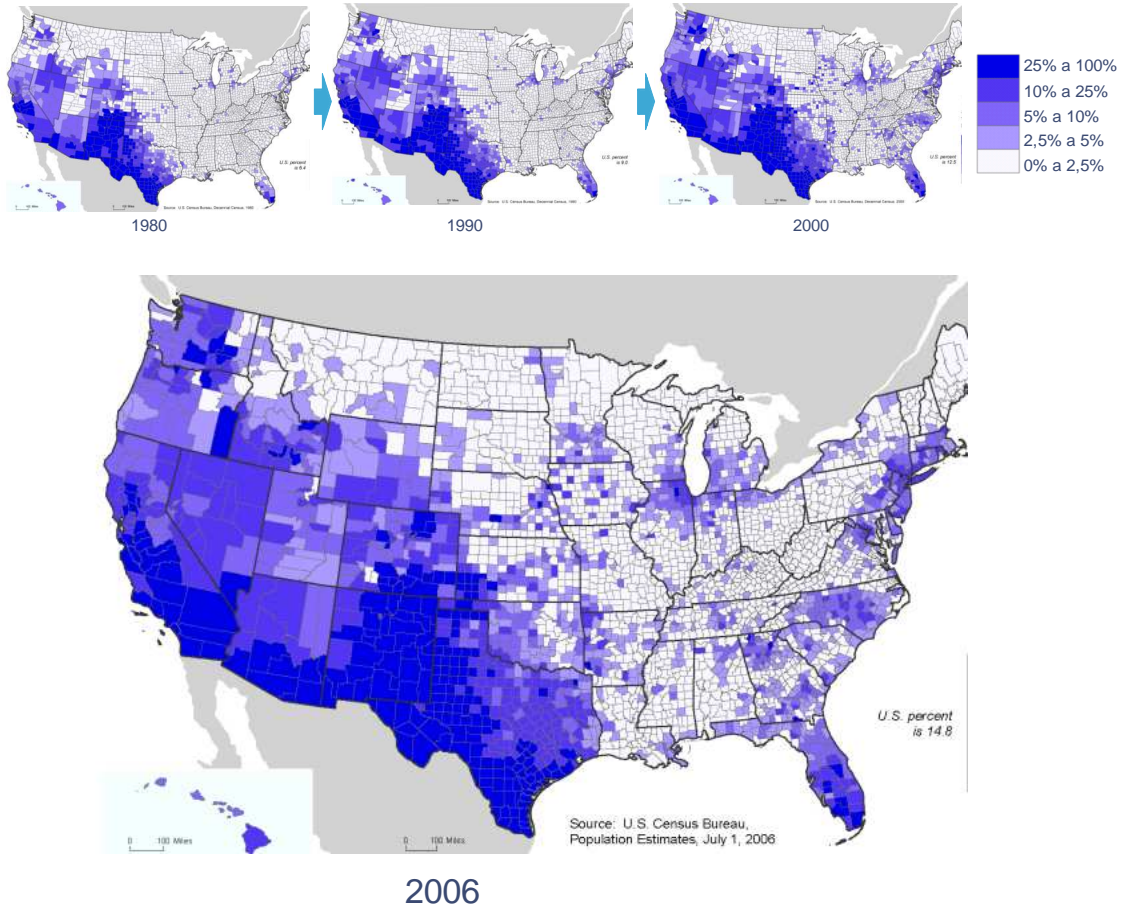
U.S. percent is 6.4

Source: U.S. Census Bureau, Decennial Census, 1980

1980

U.S. percent is 9.0

Source: U.S. Census Bureau, Decennial Census, 1990

1990

U.S. percent is 12.5

Source: U.S. Census Bureau, Decennial Census, 2000

2000

25% a 100%
10% a 25%
5% a 10%
2,5% a 5%
0% a 2,5%

U.S. percent is 14.8

0 100 Miles

0 100 Miles

Source: U.S. Census Bureau, Population Estimates, July 1, 2006

2006